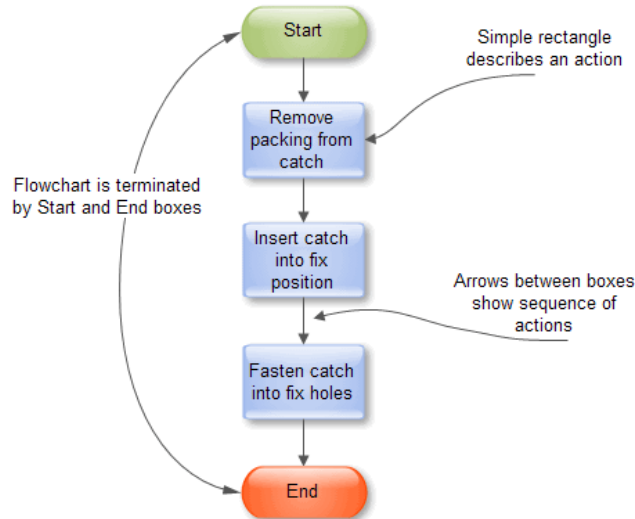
Start

Simple rectangle describes an action

Remove packing from catch

Flowchart is terminated by Start and End boxes

Insert catch into fix position

Arrows between boxes show sequence of actions

Fasten catch into fix holes

End